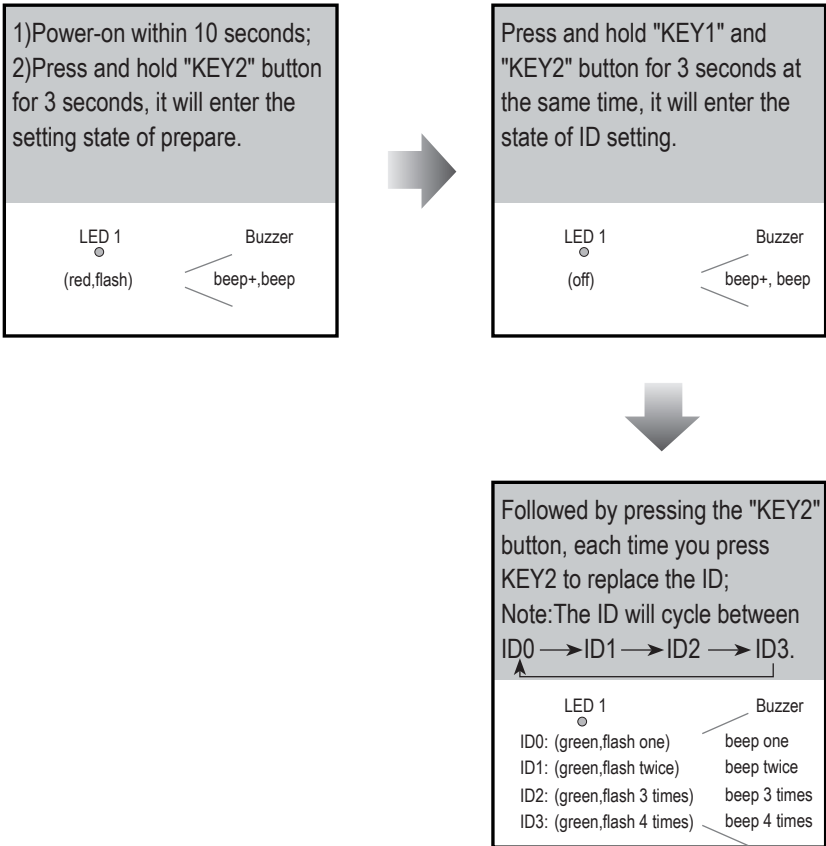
1)Power-on within 10 seconds;
2)Press and hold "KEY2" button for 3 seconds, it will enter the setting state of prepare.

LED 1
(red,flash)

Buzzer
beep+,beep

Press and hold "KEY1" and "KEY2" button for 3 seconds at the same time, it will enter the state of ID setting.

LED 1
(off)

Buzzer
beep+, beep

Followed by pressing the "KEY2" button, each time you press KEY2 to replace the ID;
Note:The ID will cycle between ID0 $\longrightarrow$ ID1 $\longrightarrow$ ID2 $\longrightarrow$ ID3.

LED 1

Buzzer

ID0: (green,flash one) beep one
ID1: (green,flash twice) beep twice
ID2: (green,flash 3 times) beep 3 times
ID3: (green,flash 4 times) beep 4 times